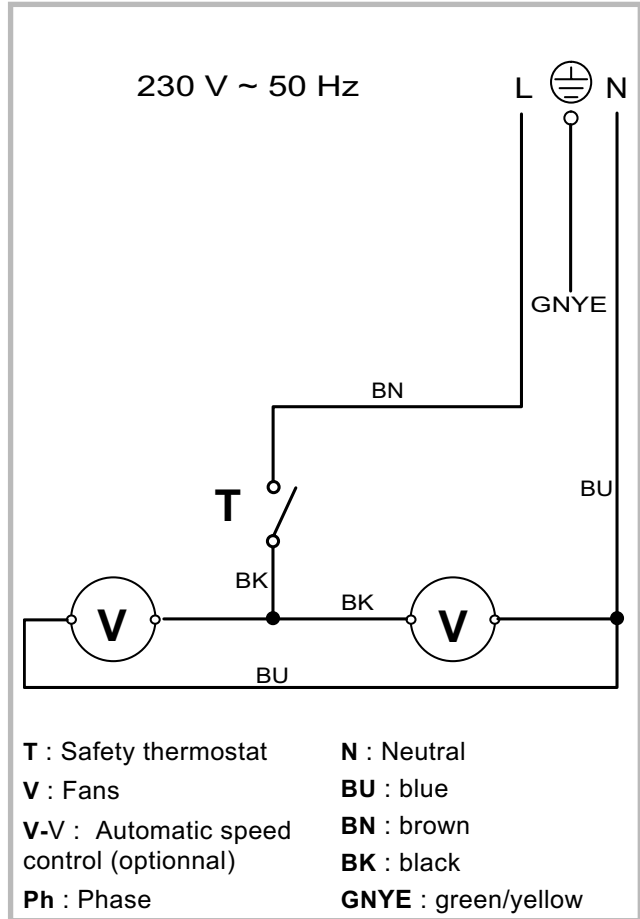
230 V ~ 50 Hz

L N

GNYE

BN

BU

T

BK

BK

V

V

BU

**T** : Safety thermostat

**V** : Fans

**V-**V : Automatic speed control (optionnal)

**Ph** : Phase

**N** : Neutral

**BU** : blue

**BN** : brown

**BK** : black

**GNYE** : green/yellow